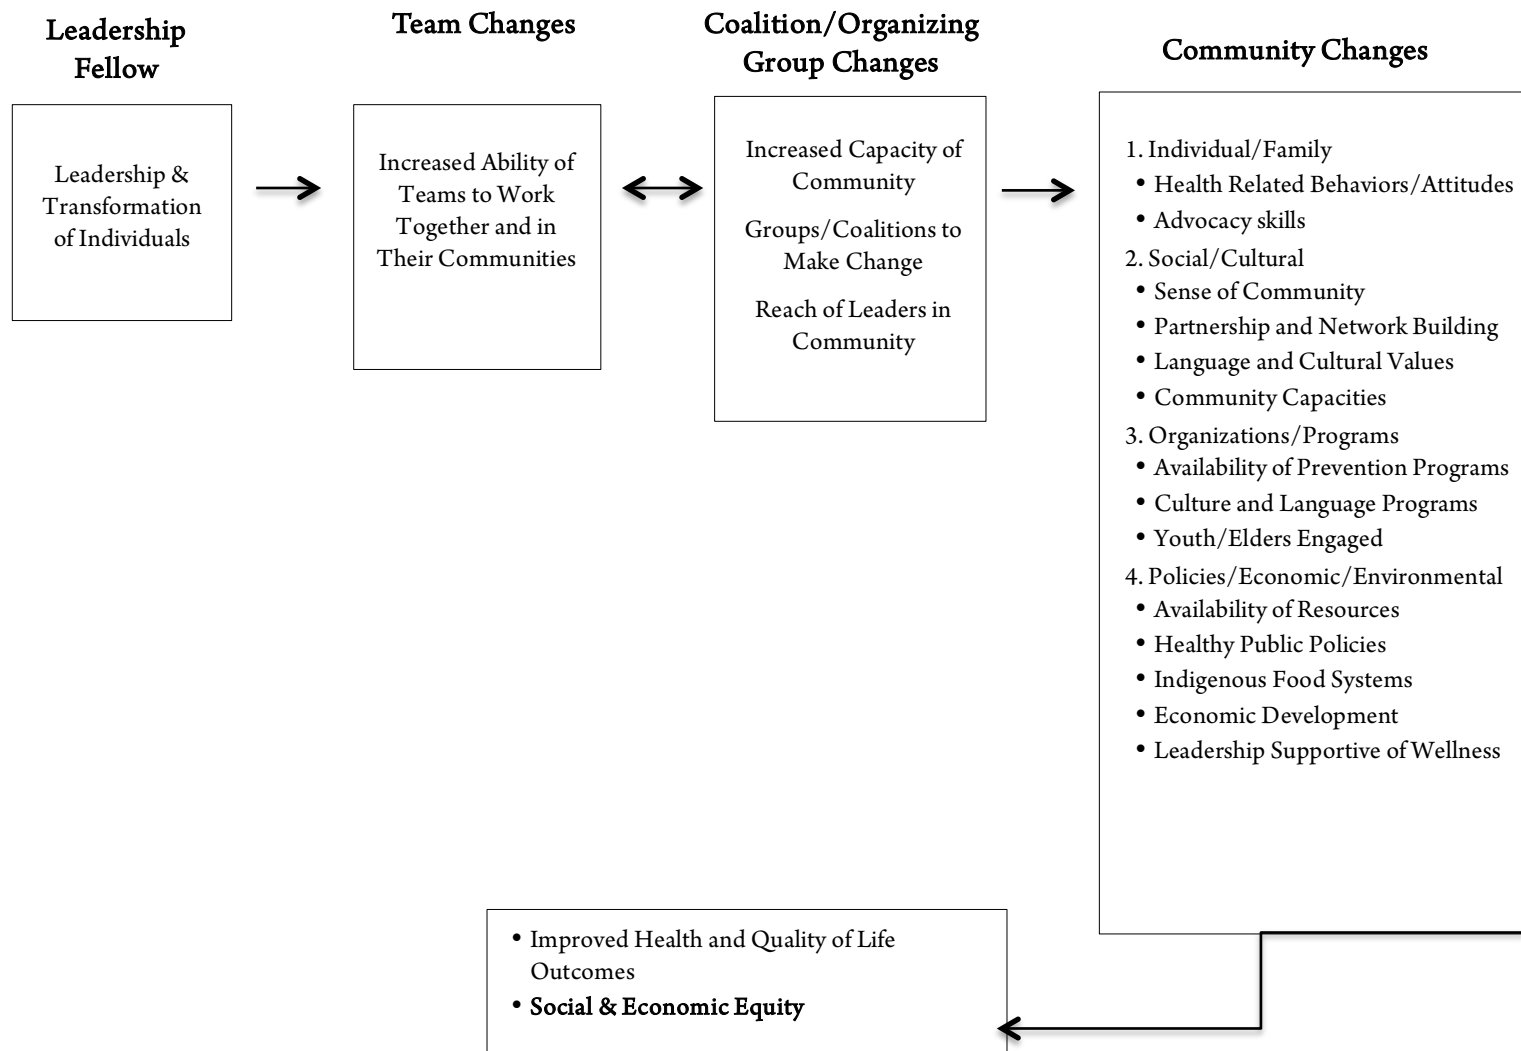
Leadership Fellow

Leadership & Transformation of Individuals

Team Changes

Increased Ability of Teams to Work Together and in Their Communities

Coalition/Organizing Group Changes

Increased Capacity of Community

Groups/Coalitions to Make Change

Reach of Leaders in Community

Community Changes

1. Individual/Family
- Health Related Behaviors/Attitudes
- Advocacy skills

2. Social/Cultural
- Sense of Community
- Partnership and Network Building
- Language and Cultural Values
- Community Capacities

3. Organizations/Programs
- Availability of Prevention Programs
- Culture and Language Programs
- Youth/Elders Engaged

4. Policies/Economic/Environmental
- Availability of Resources
- Healthy Public Policies
- Indigenous Food Systems
- Economic Development
- Leadership Supportive of Wellness

- Improved Health and Quality of Life Outcomes
- **Social & Economic Equity**